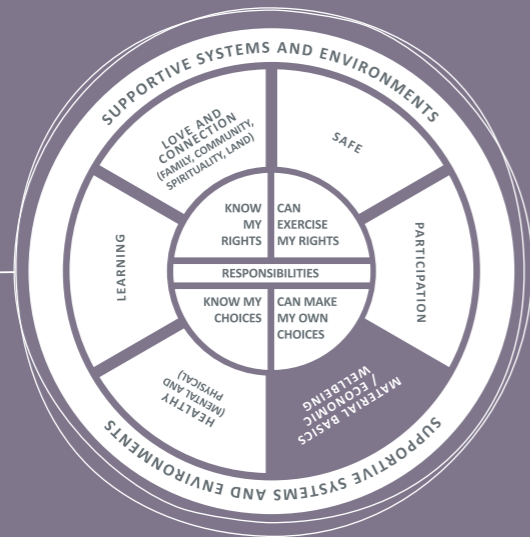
SUPPORTIVE SYSTEMS AND ENVIRONMENTS

LOVE AND CONNECTION (FAMILY, COMMUNITY, SPIRITUALITY, LAND)

SAFE

LEARNING

KNOW MY RIGHTS

CAN EXERCISE MY RIGHTS

PARTICIPATION

RESPONSIBILITIES

KNOW MY CHOICES

CAN MAKE MY OWN CHOICES

HEALTHY (MENTAL AND PHYSICAL)

MATERIAL BASICS / ECONOMIC WELLBEING

SUPPORTIVE SYSTEMS AND ENVIRONMENTS